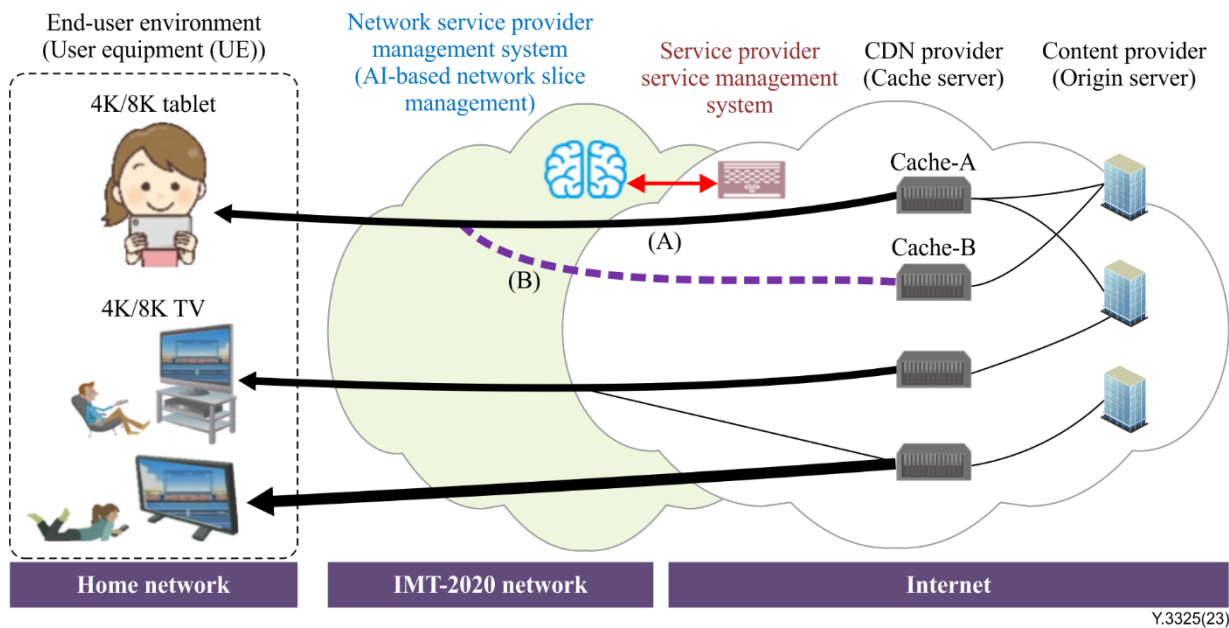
End-user environment
(User equipment (UE))

Network service provider management system (AI-based network slice management)

Service provider service management system

CDN provider (Cache server)

Content provider (Origin server)

4K/8K tablet

Cache-A

(A)

Cache-B

(B)

4K/8K TV

Home network

IMT-2020 network

Internet

Y.3325(23)